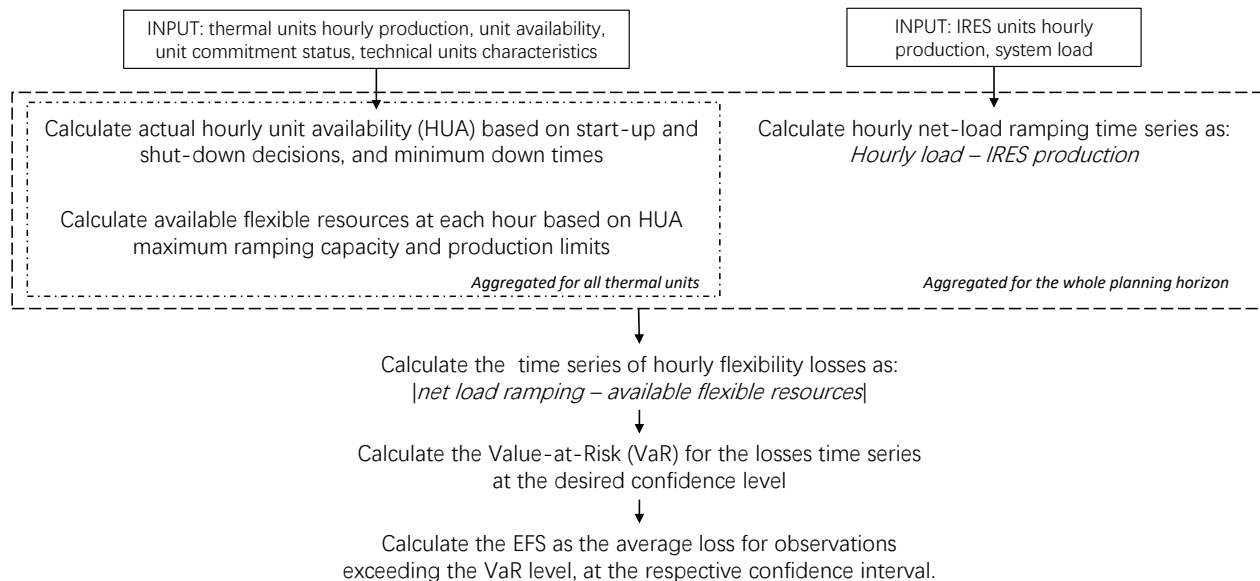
INPUT: thermal units hourly production, unit availability, unit commitment status, technical units characteristics

INPUT: IRES units hourly production, system load

Calculate actual hourly unit availability (HUA) based on start-up and shut-down decisions, and minimum down times

Calculate available flexible resources at each hour based on HUA maximum ramping capacity and production limits

Aggregated for all thermal units

Calculate hourly net-load ramping time series as: *Hourly load – IRES production*

Aggregated for the whole planning horizon

Calculate the time series of hourly flexibility losses as: |*net load ramping – available flexible resources*|

Calculate the Value-at-Risk (VaR) for the losses time series at the desired confidence level

Calculate the EFS as the average loss for observations exceeding the VaR level, at the respective confidence interval.